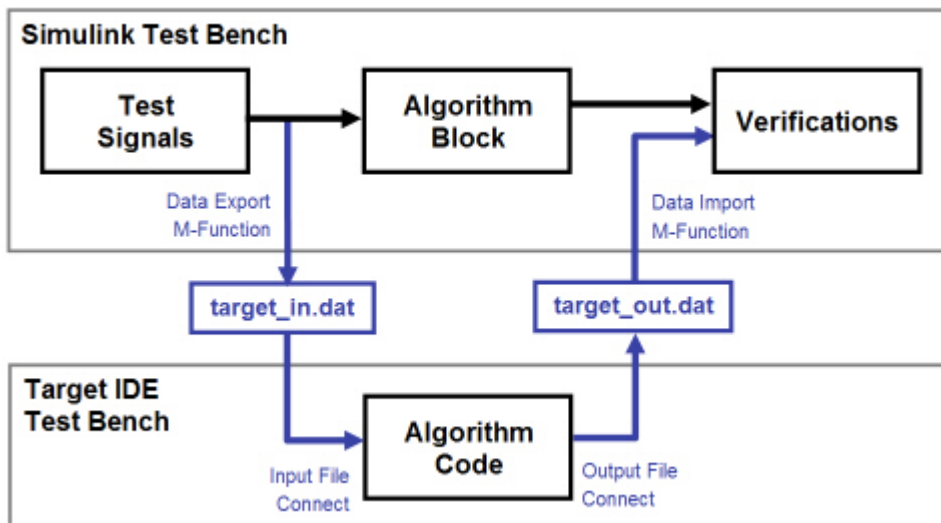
Simulink Test Bench

Test Signals

Algorithm Block

Verifications

Data Export M-Function

Data Import M-Function

target_in.dat

target_out.dat

Target IDE Test Bench

Algorithm Code

Input File Connect

Output File Connect